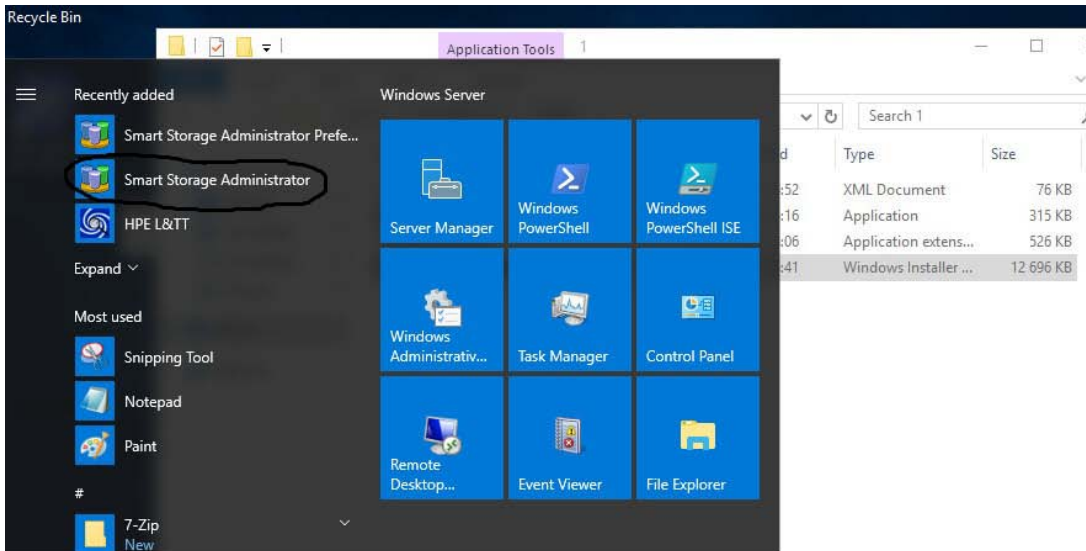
Recycle Bin

Application Tools 1

Recently added
Smart Storage Administrator Prefe...
Smart Storage Administrator
HPE L&TT
Expand
Most used
Snipping Tool
Notepad
Paint
#
7-Zip
New

Windows Server
Server Manager
Windows PowerShell
Windows PowerShell ISE
Windows Administrativ...
Task Manager
Control Panel
Remote Desktop...
Event Viewer
File Explorer

Search 1

| d | Type | Size |
|---|---|---|
| :52 | XML Document | 76 KB |
| :16 | Application | 315 KB |
| :06 | Application extens... | 526 KB |
| :41 | Windows Installer ... | 12 696 KB |